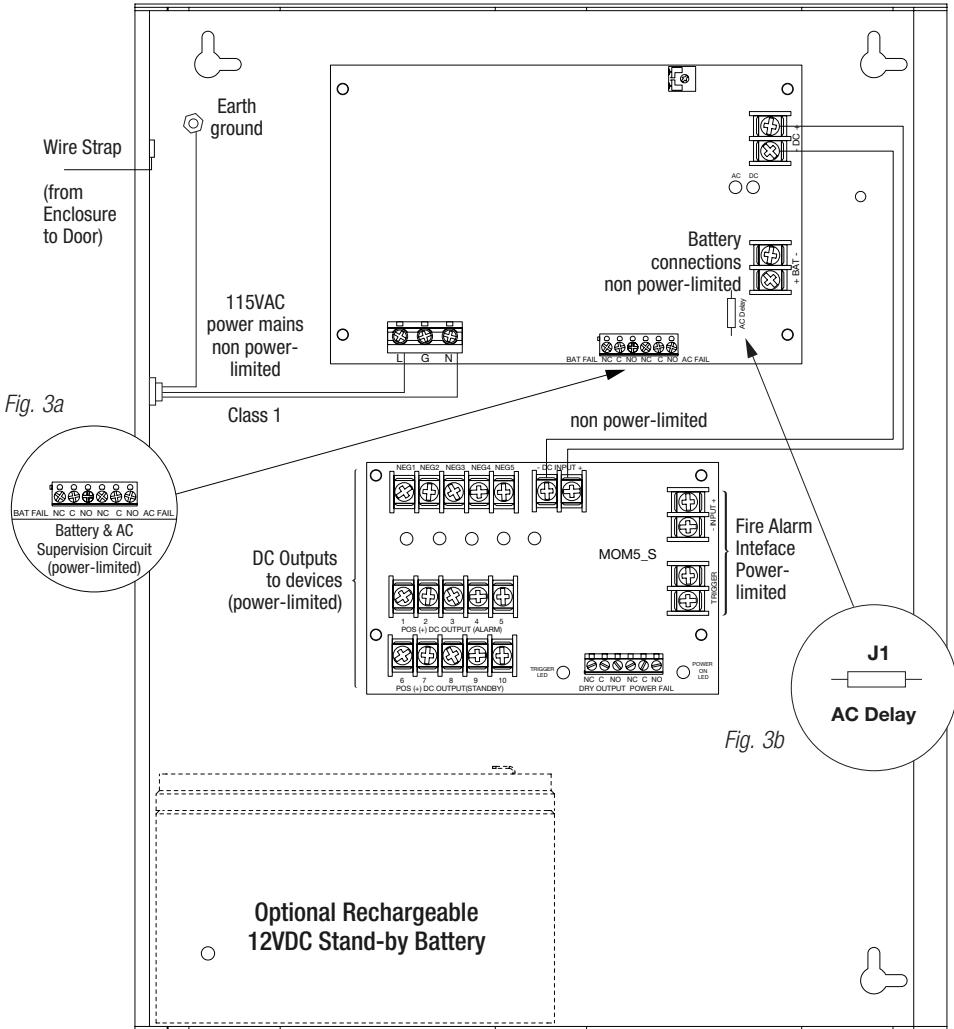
Earth ground

Wire Strap

(from Enclosure to Door)

DC

AC DC

Battery connections non power-limited

+ BAT -

AC Delay

115VAC power mains non power-limited

L G N

BAT FAIL NC C NO NC C NO AC FAIL

Fig. 3a

Class 1

non power-limited

BAT FAIL NC C NO NC C NO AC FAIL

Battery & AC Supervision Circuit (power-limited)

NEG1 NEG2 NEG3 NEG4 NEG5 - DC INPUT +

- INPUT +

Fire Alarm Inteface Power-limited

DC Outputs to devices (power-limited)

MOM5_S

TRIGGER

1 2 3 4 5 POS (+) DC OUTPUT (ALARM)

6 7 8 9 10 POS (+) DC OUTPUT(STANDBY)

TRIGGER LED

NC C NO NC C NO DRY OUTPUT POWER FAIL

POWER ON LED

J1

AC Delay

Fig. 3b

Optional Rechargeable 12VDC Stand-by Battery